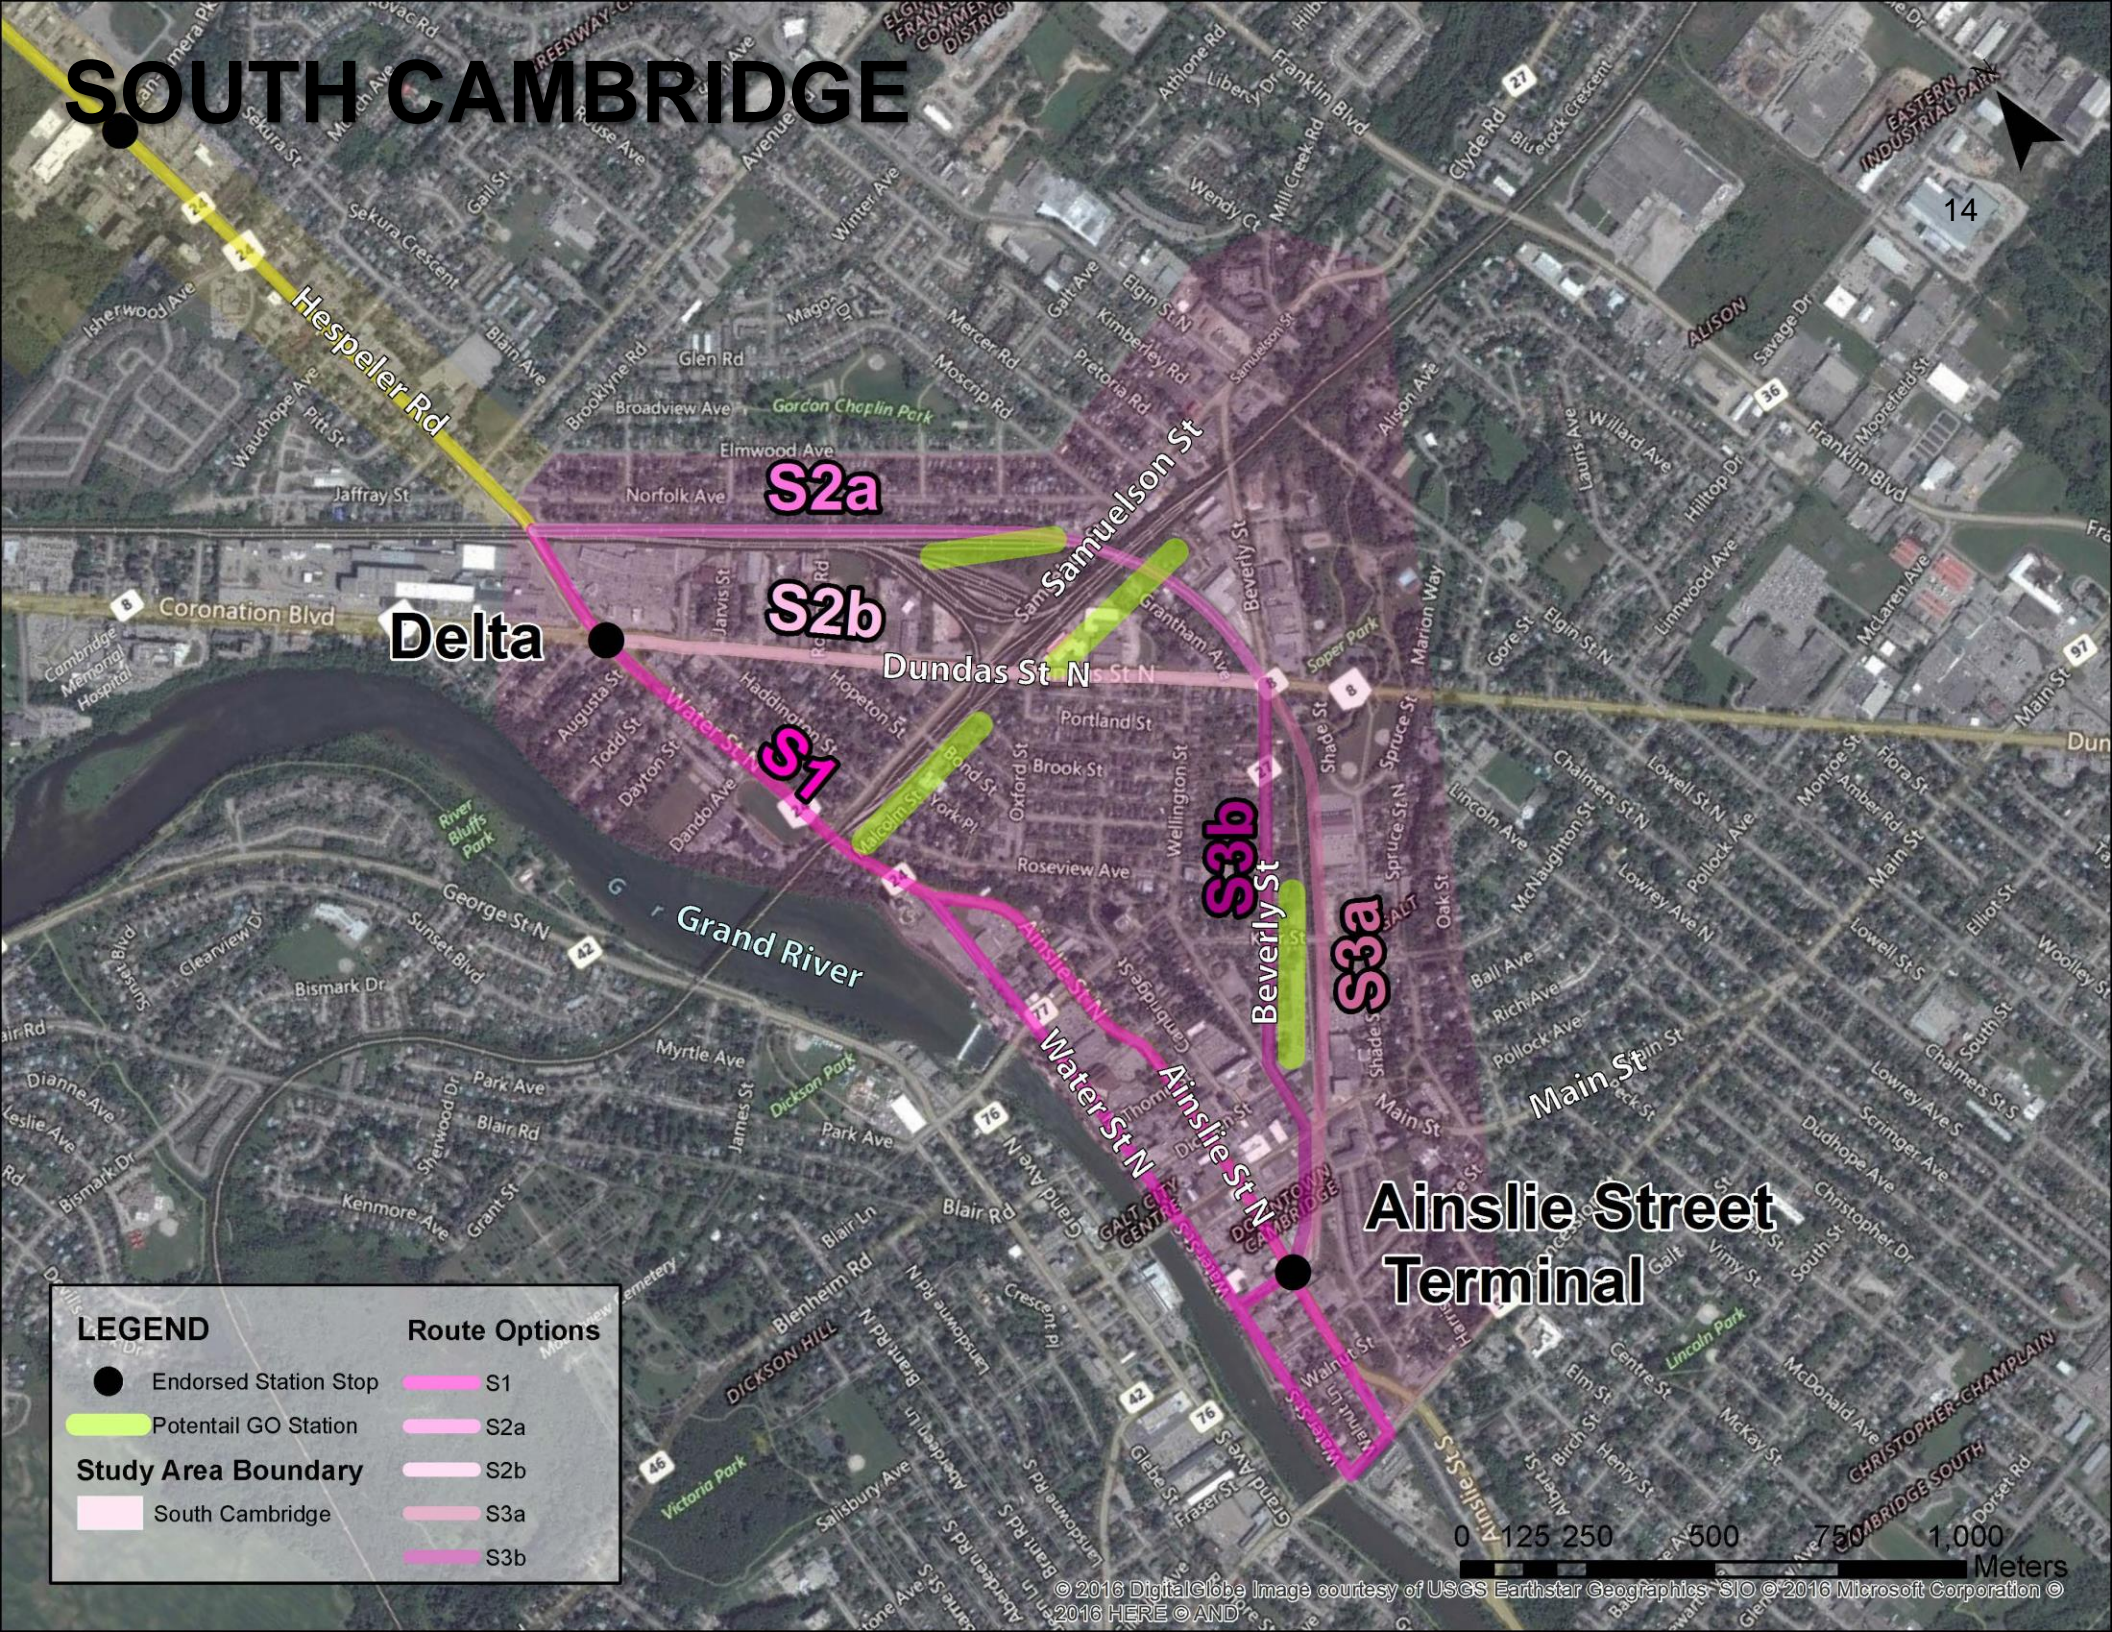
SOUTH CAMBRIDGE

14

Hespeler Rd

S2a

S2b

Delta

S1

Samuelson St

Dundas St N

Grand River

S3b

Beverly St

S3a

Water St N

Ainslie St N

Main St

Ainslie Street Terminal

Coronation Blvd

Norfolk Ave

Elmwood Ave

Jaffray St

George St N

Franklin Blvd

LEGEND

Endorsed Station Stop

Potentail GO Station

Study Area Boundary

South Cambridge

Route Options

S1

S2a

S2b

S3a

S3b

0 125 250 500 750 1,000 Meters

© 2016 DigitalGlobe Image courtesy of USGS Earthstar Geographics SIO © 2016 Microsoft Corporation © 2016 HERE © AND